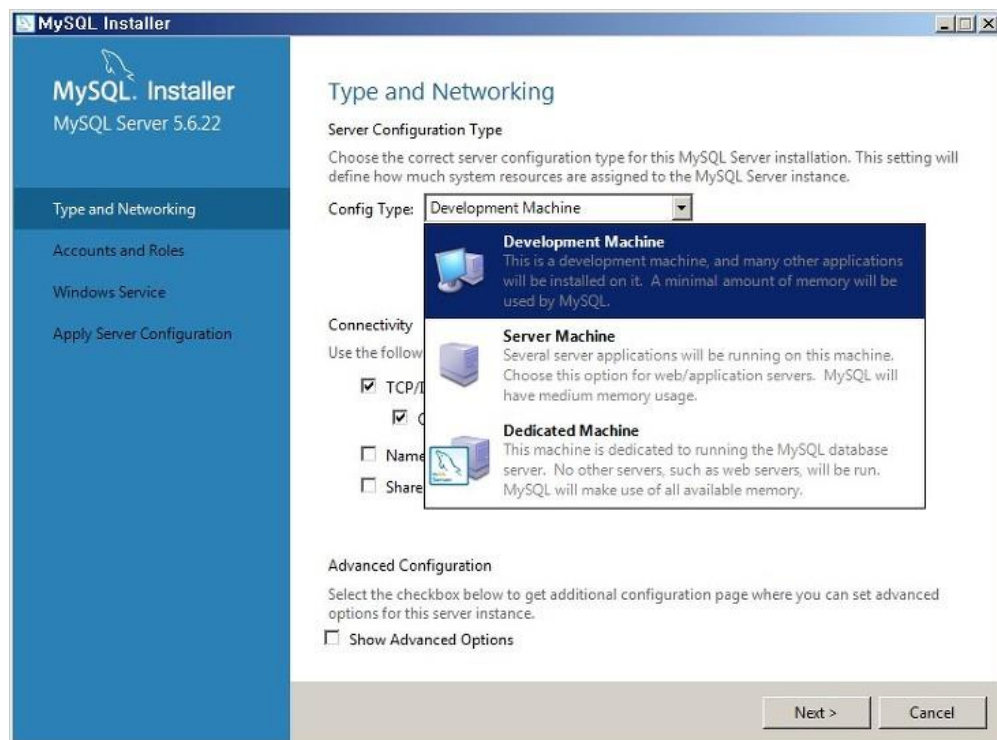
MySQL Installer

MySQL. Installer
MySQL Server 5.6.22

Type and Networking
Accounts and Roles
Windows Service
Apply Server Configuration

Type and Networking

Server Configuration Type

Choose the correct server configuration type for this MySQL Server installation. This setting will define how much system resources are assigned to the MySQL Server instance.

Config Type: Development Machine

Development Machine
This is a development machine, and many other applications will be installed on it. A minimal amount of memory will be used by MySQL.

Server Machine
Several server applications will be running on this machine. Choose this option for web/application servers. MySQL will have medium memory usage.

Dedicated Machine
This machine is dedicated to running the MySQL database server. No other servers, such as web servers, will be run. MySQL will make use of all available memory.

Connectivity
Use the follow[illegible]
☑ TCP/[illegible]
☑ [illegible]
☐ Name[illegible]
☐ Share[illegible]

Advanced Configuration

Select the checkbox below to get additional configuration page where you can set advanced options for this server instance.

☐ Show Advanced Options

Next >
Cancel